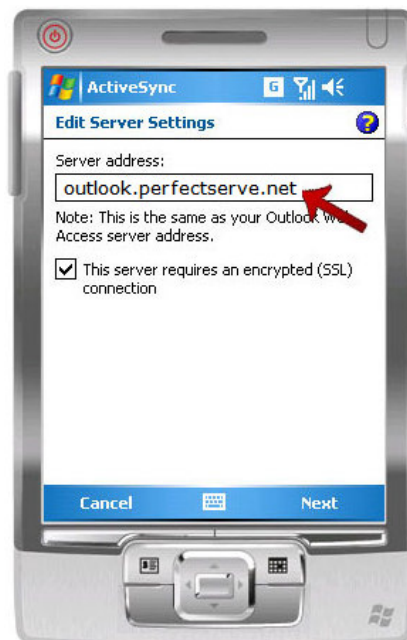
ActiveSync

Edit Server Settings

Server address:

outlook.perfectserve.net

Note: This is the same as your Outlook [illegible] Access server address.

This server requires an encrypted (SSL) connection

Cancel

Next